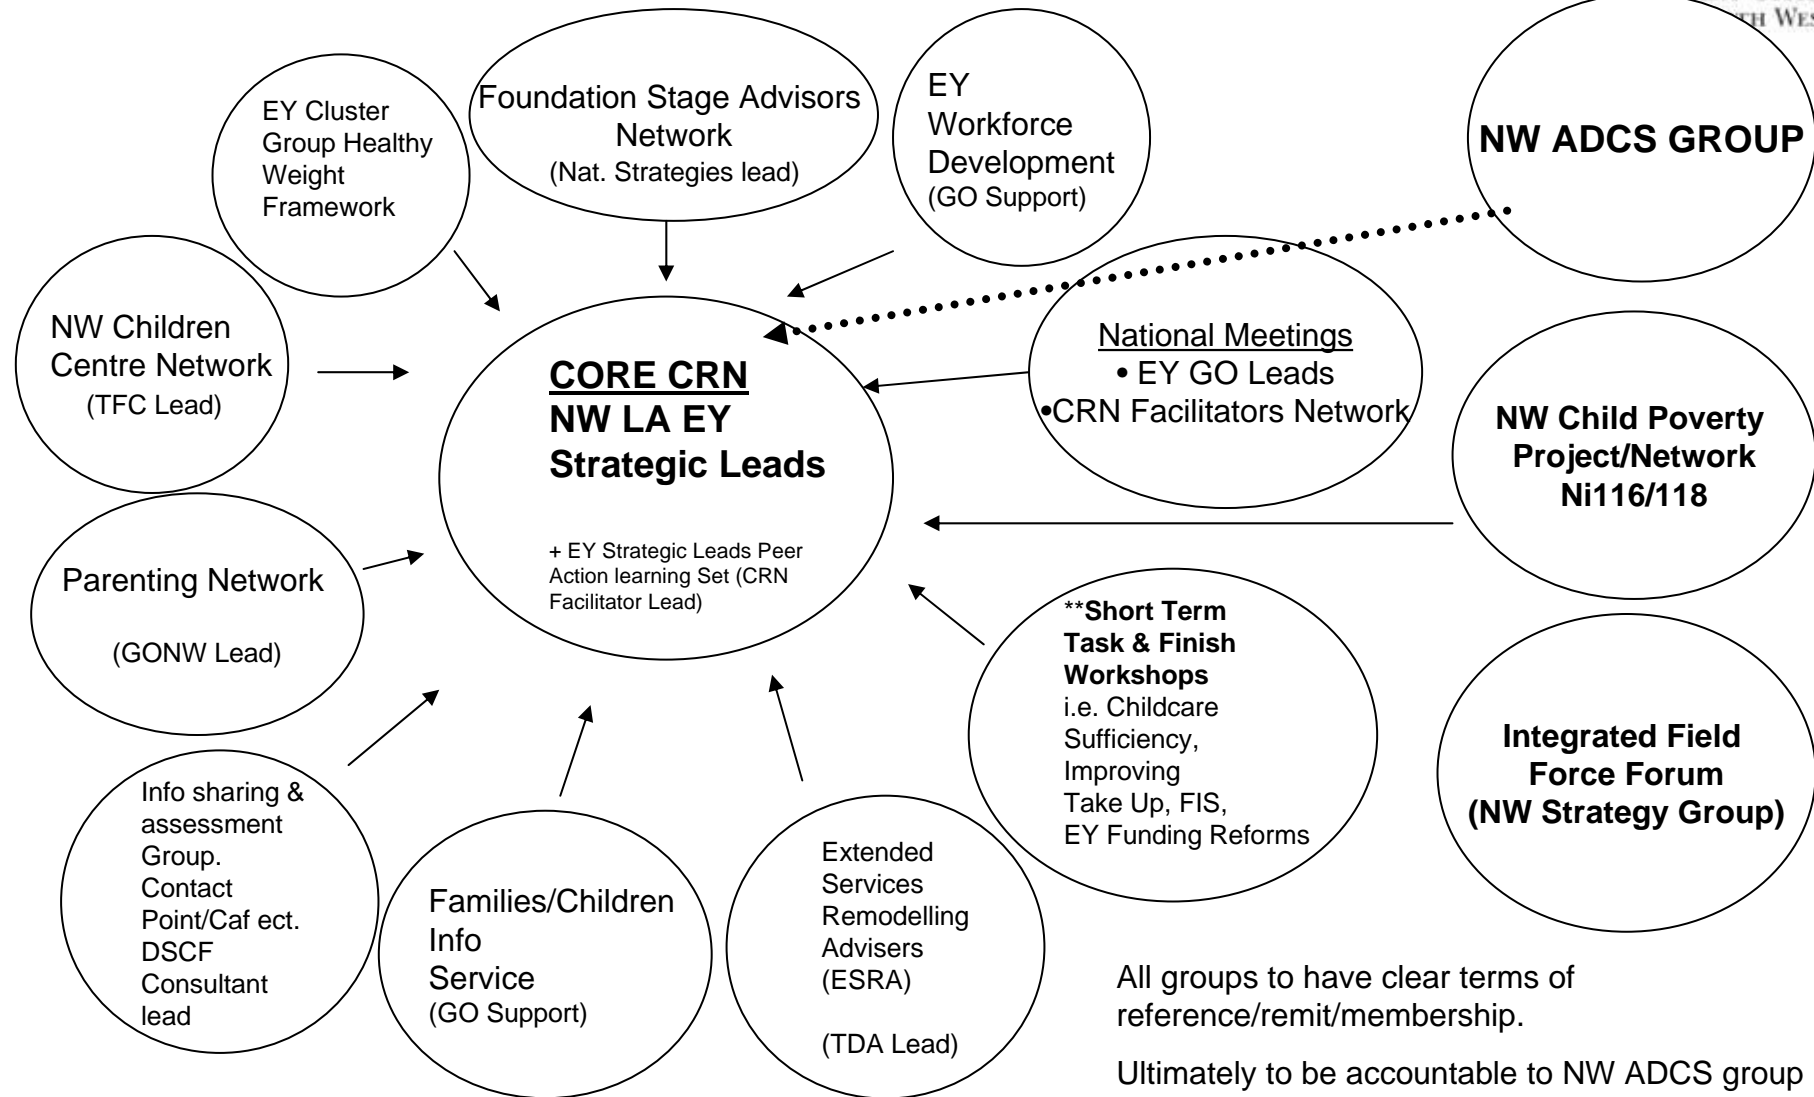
TH WES

EY Cluster Group Healthy Weight Framework

Foundation Stage Advisors Network
(Nat. Strategies lead)

EY Workforce Development
(GO Support)

NW ADCS GROUP

NW Children Centre Network
(TFC Lead)

CORE CRN
NW LA EY Strategic Leads

+ EY Strategic Leads Peer Action learning Set (CRN Facilitator Lead)

National Meetings
• EY GO Leads
•CRN Facilitators Network

NW Child Poverty Project/Network Ni116/118

Parenting Network

(GONW Lead)

**Short Term Task & Finish Workshops
i.e. Childcare Sufficiency, Improving Take Up, FIS, EY Funding Reforms

Integrated Field Force Forum
(NW Strategy Group)

Info sharing & assessment Group. Contact Point/Caf ect. DSCF Consultant lead

Families/Children Info Service
(GO Support)

Extended Services Remodelling Advisers (ESRA)

(TDA Lead)

All groups to have clear terms of reference/remit/membership.

Ultimately to be accountable to NW ADCS group